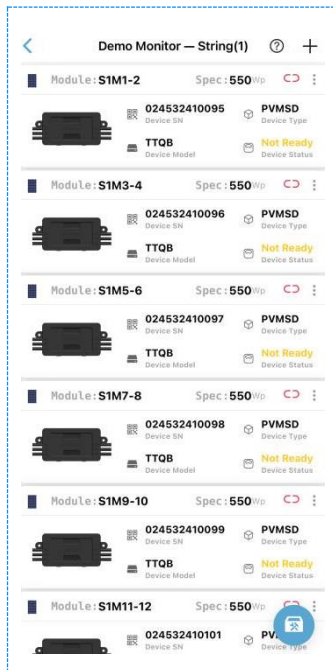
Demo Monitor — String(1)

Module: S1M1-2 Spec: 550Wp
024532410095
Device SN
PVMSD
Device Type
TTQB
Device Model
Not Ready
Device Status

Module: S1M3-4 Spec: 550Wp
024532410096
Device SN
PVMSD
Device Type
TTQB
Device Model
Not Ready
Device Status

Module: S1M5-6 Spec: 550Wp
024532410097
Device SN
PVMSD
Device Type
TTQB
Device Model
Not Ready
Device Status

Module: S1M7-8 Spec: 550Wp
024532410098
Device SN
PVMSD
Device Type
TTQB
Device Model
Not Ready
Device Status

Module: S1M9-10 Spec: 550Wp
024532410099
Device SN
PVMSD
Device Type
TTQB
Device Model
Not Ready
Device Status

Module: S1M11-12 Spec: 550Wp
024532410101
Device SN
PV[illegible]
Device Type